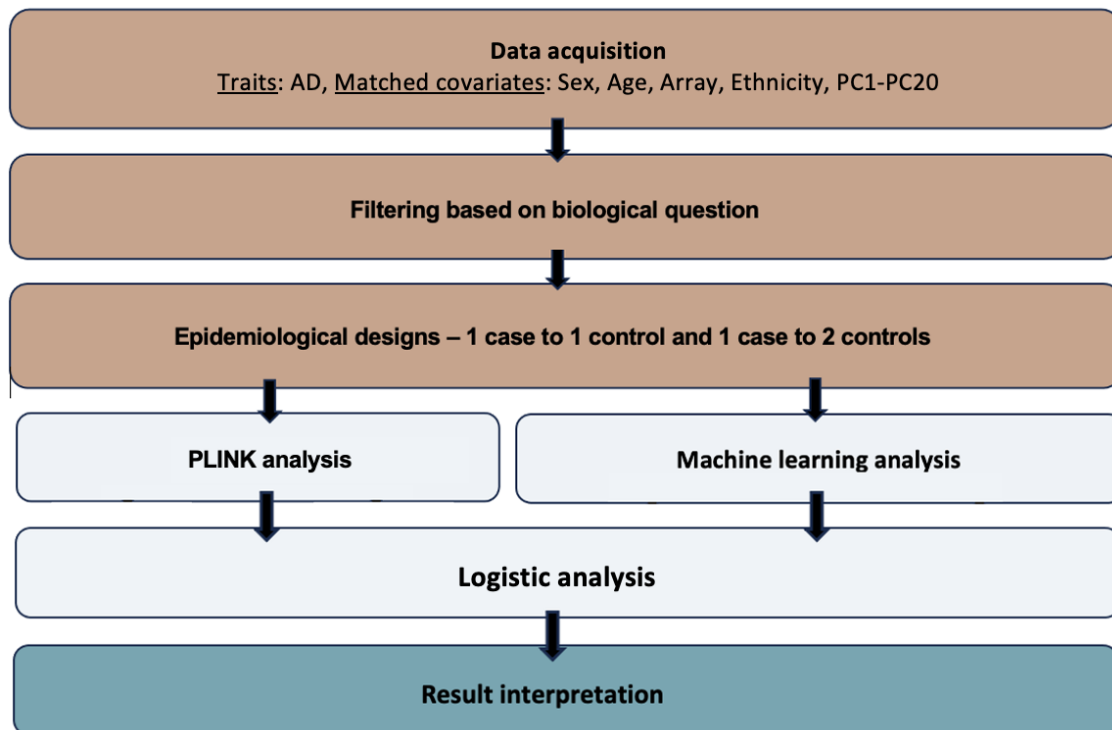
Data acquisition
Traits: AD, Matched covariates: Sex, Age, Array, Ethnicity, PC1-PC20

Filtering based on biological question

Epidemiological designs – 1 case to 1 control and 1 case to 2 controls

PLINK analysis

Machine learning analysis

Logistic analysis

Result interpretation